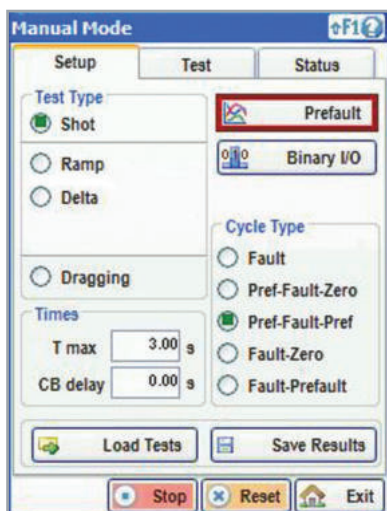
Manual Mode

↑F1

Setup

Test

Status

Test Type

Shot

Ramp

Delta

Dragging

Prefault

Binary I/O

Cycle Type

Fault

Pref-Fault-Zero

Pref-Fault-Pref

Fault-Zero

Fault-Prefault

Times

T max 3.00 s

CB delay 0.00 s

Load Tests

Save Results

Stop

Reset

Exit